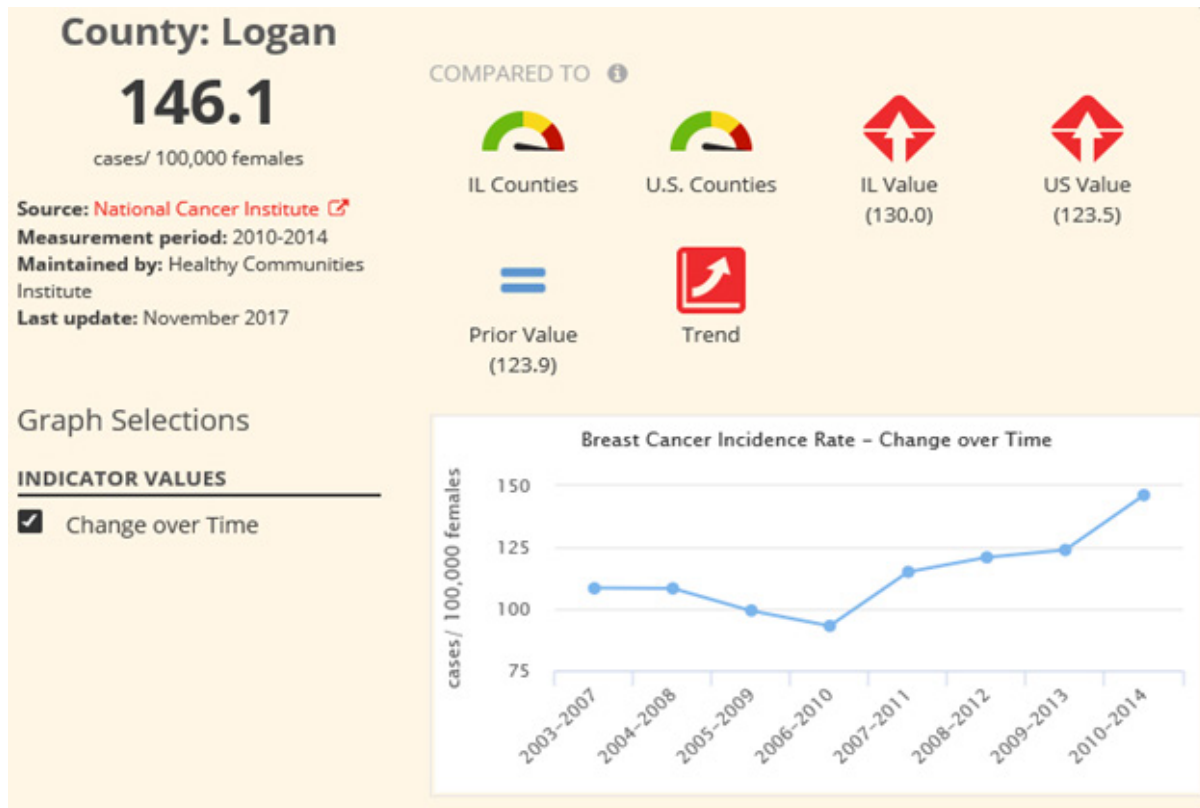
County: Logan

146.1

cases/ 100,000 females

Source: National Cancer Institute
Measurement period: 2010-2014
Maintained by: Healthy Communities Institute
Last update: November 2017

COMPARED TO

IL Counties

U.S. Counties

IL Value
(130.0)

US Value
(123.5)

Prior Value
(123.9)

Trend

Graph Selections

INDICATOR VALUES

Change over Time

Breast Cancer Incidence Rate - Change over Time

cases/ 100,000 females

150
125
100
75

2003-2007
2004-2008
2005-2009
2006-2010
2007-2011
2008-2012
2009-2013
2010-2014